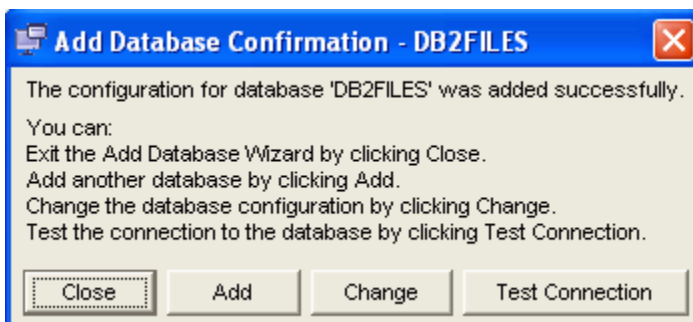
Add Database Confirmation - DB2FILES

The configuration for database 'DB2FILES' was added successfully.

You can:
Exit the Add Database Wizard by clicking Close.
Add another database by clicking Add.
Change the database configuration by clicking Change.
Test the connection to the database by clicking Test Connection.

Close
Add
Change
Test Connection